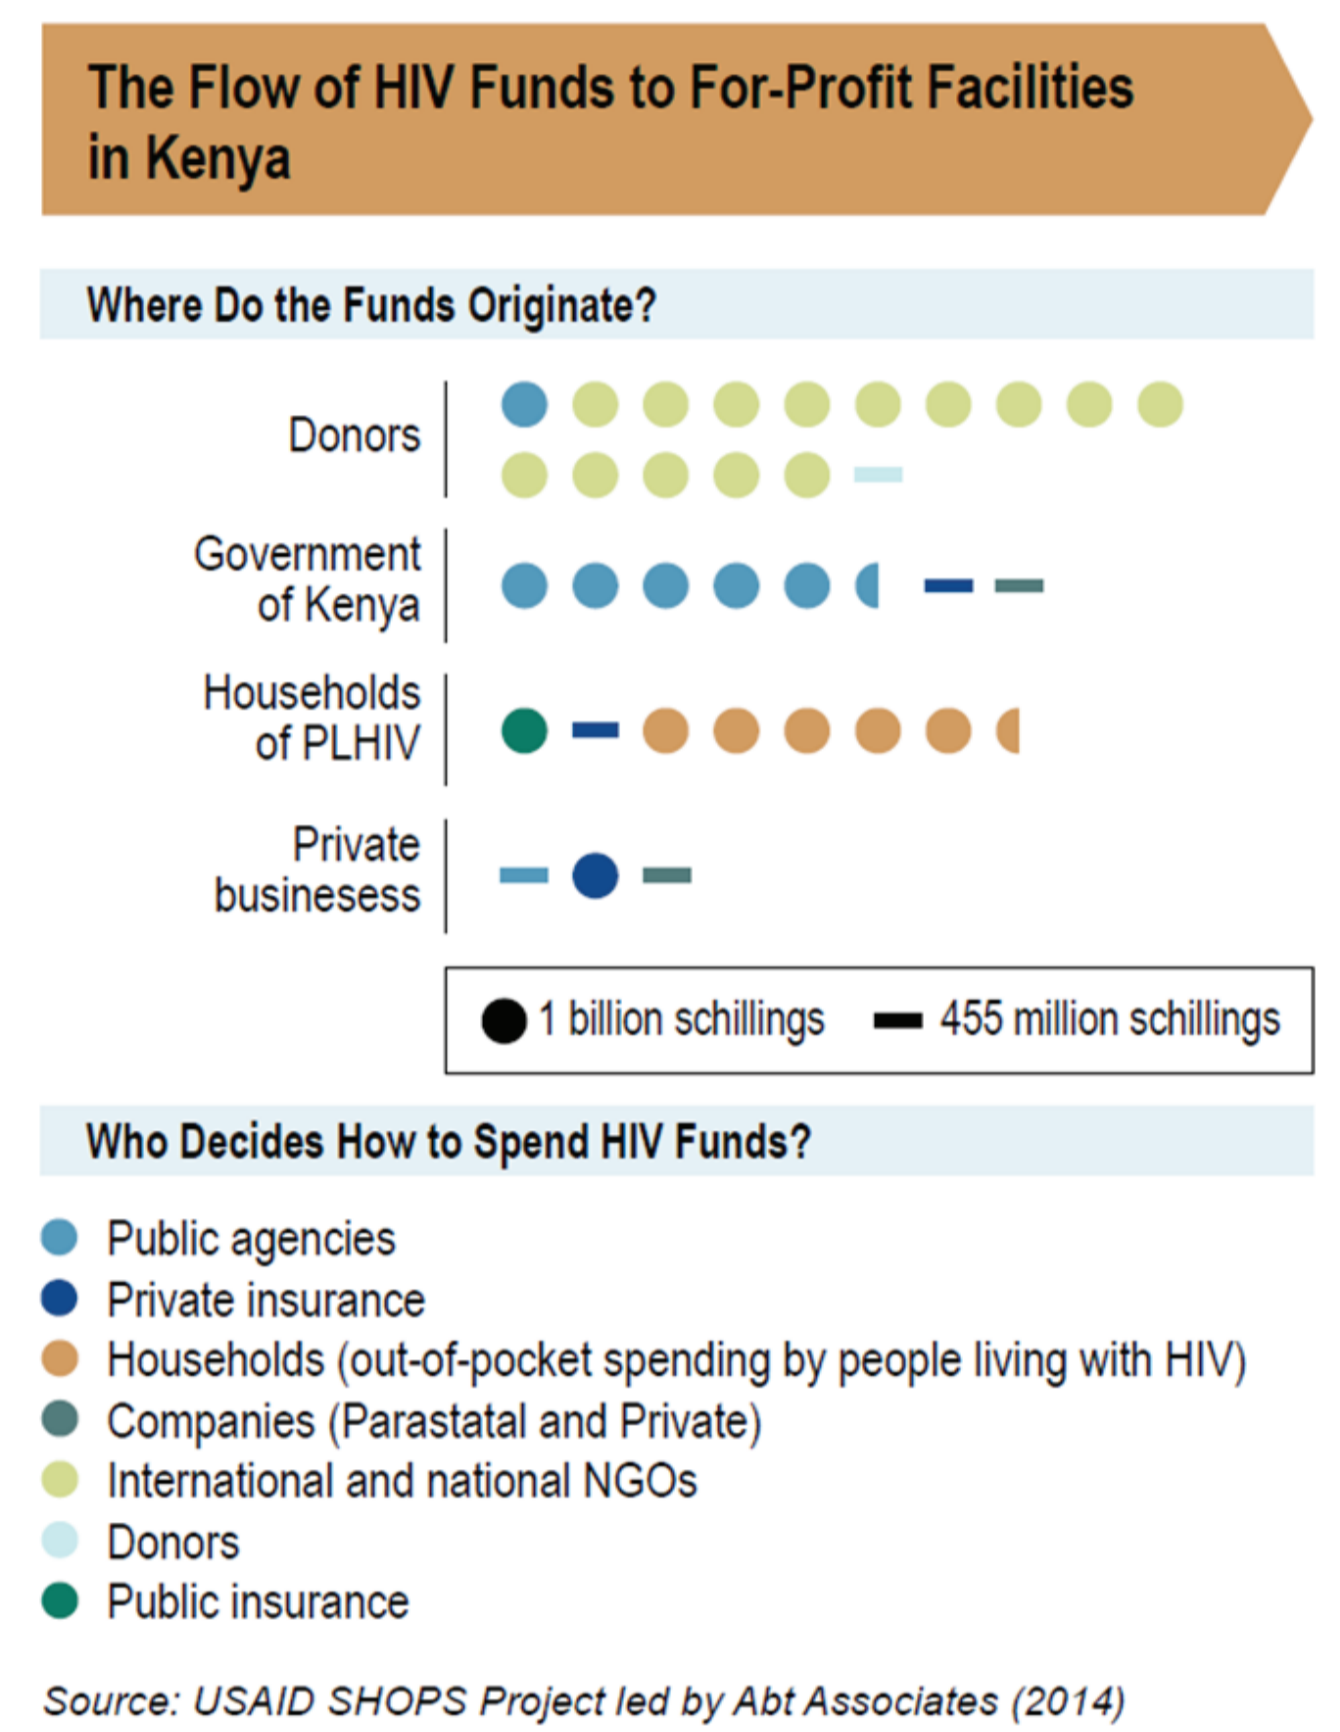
The Flow of HIV Funds to For-Profit Facilities in Kenya

Where Do the Funds Originate?

Donors

Government of Kenya

Households of PLHIV

Private businesess

1 billion schillings — 455 million schillings

Who Decides How to Spend HIV Funds?

Public agencies
Private insurance
Households (out-of-pocket spending by people living with HIV)
Companies (Parastatal and Private)
International and national NGOs
Donors
Public insurance

Source: USAID SHOPS Project led by Abt Associates (2014)